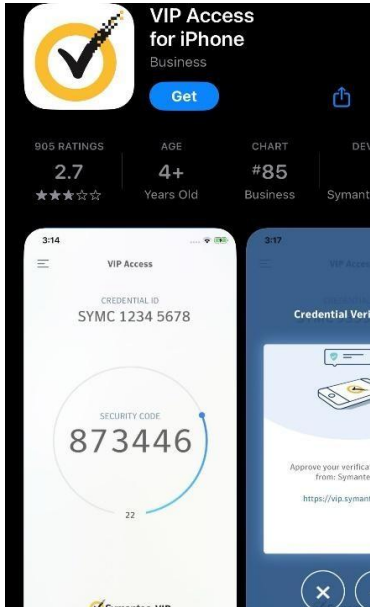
VIP Access
for iPhone
Business

Get

905 RATINGS
2.7
★★★☆☆

AGE
4+
Years Old

CHART
#85
Business

DEV
Symant

3:14

VIP Access

CREDENTIAL ID
SYMC 1234 5678

SECURITY CODE
873446

22

Symantec VIP

3:17

VIP Access

Credential Veri

Approve your verifica
from: Symante

https://vip.symant